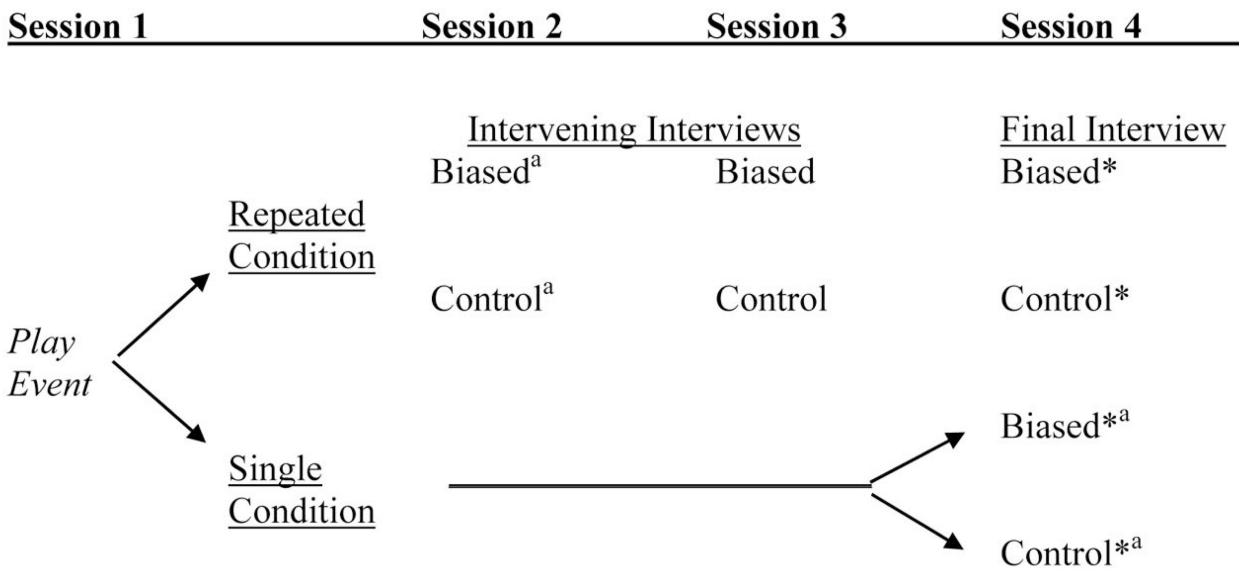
Session 1 Session 2 Session 3 Session 4

Intervening Interviews

Final Interview

Biased$^a$ Biased Biased*

Repeated Condition

Control$^a$ Control Control*

Play Event

Biased*$^a$

Single Condition

Control*$^a$